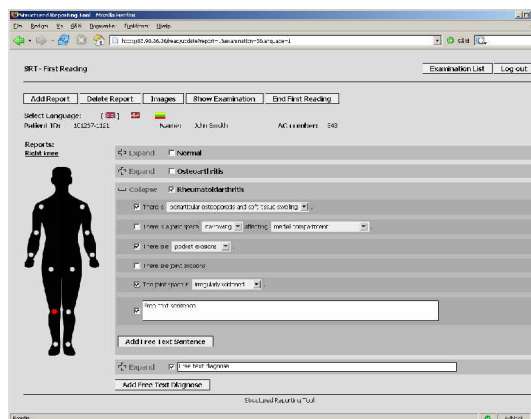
Structured Reporting Tool - Mozilla Firefox
Datei Bearbeiten Ansicht Chronik Lesezeichen Extras Hilfe
http://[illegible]
SRT - First Reading
Examination List Log out
Add Report Delete Report Images Show Examination End First Reading
Select Language:
Patient ID: 10125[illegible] Name: John Smith AC number: 5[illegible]
Reports:
Right knee
Expand Normal
Expand Osteoarthritis
Collapse Rheumatoid arthritis
There is periarticular osteoporosis and soft tissue swelling
There is a joint space narrowing affecting medial compartment
There are pocket erosions
There are joint erosions
The joint space is irregularly widened
Free text sentence
Add Free Text Sentence
Expand Free text diagnose
Add Free Text Diagnose
Structured Reporting Tool
Fertig